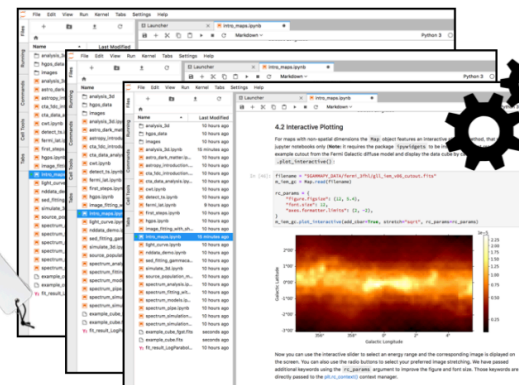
File Edit View Run Kernel Tabs Settings Help

Launcher
intro_maps.ipynb

Markdown
Python 3

Files
Running
Commands
Cell Tools
Tabs

Name
Last Modified

analysis_3d
fgps_data
images
astro_dark_matter
cta_data_analysis
cta_1dc_introduction
detect_ts
fermi_lat
first_steps
hess
image_fitting_with_sherpa
intro_maps.ipynb
light_curve
nddata_demo
sed_fitting_gammacat
simulate_3d
source_population_model
spectrum_analysis
spectrum_fitting
spectrum_models
spectrum_pipe
spectrum_simulation
example_cube.fits
example_cube_fit
fit_result_LogParabola

10 hours ago

4.2 Interactive Plotting

For maps with non-spatial dimensions the Map object features an interactive plotting method, that works in jupyter notebook only (Note: it requires the package ipywidgets to be installed). We first read a small example cutout from the Fermi Galactic diffuse model and display the data cube by calling .plot_interactive():

In [46]:
filename = "$GAMMAPY_DATA/fermi_3fhl/gll_iem_v06_cutout.fits"
m_iem_gp = Map.read(filename)

rc_params = {
"figure.figsize": (12, 5.4),
"font.size": 12,
"axes.formatter.limits": (1, -1),
}
m_iem_gp.plot_interactive(add_cbar=True, stretch="sqrt", rc_params=rc_params)

Galactic Latitude
Galactic Longitude

Now you can use the interactive slider to select an energy range and the corresponding image is displayed on the screen. You can also use the radio buttons to select your preferred image stretching. We have passed additional keywords using the rc_params argument to improve the figure and font size. Those keywords are directly passed to the plt.rc_context() context manager.